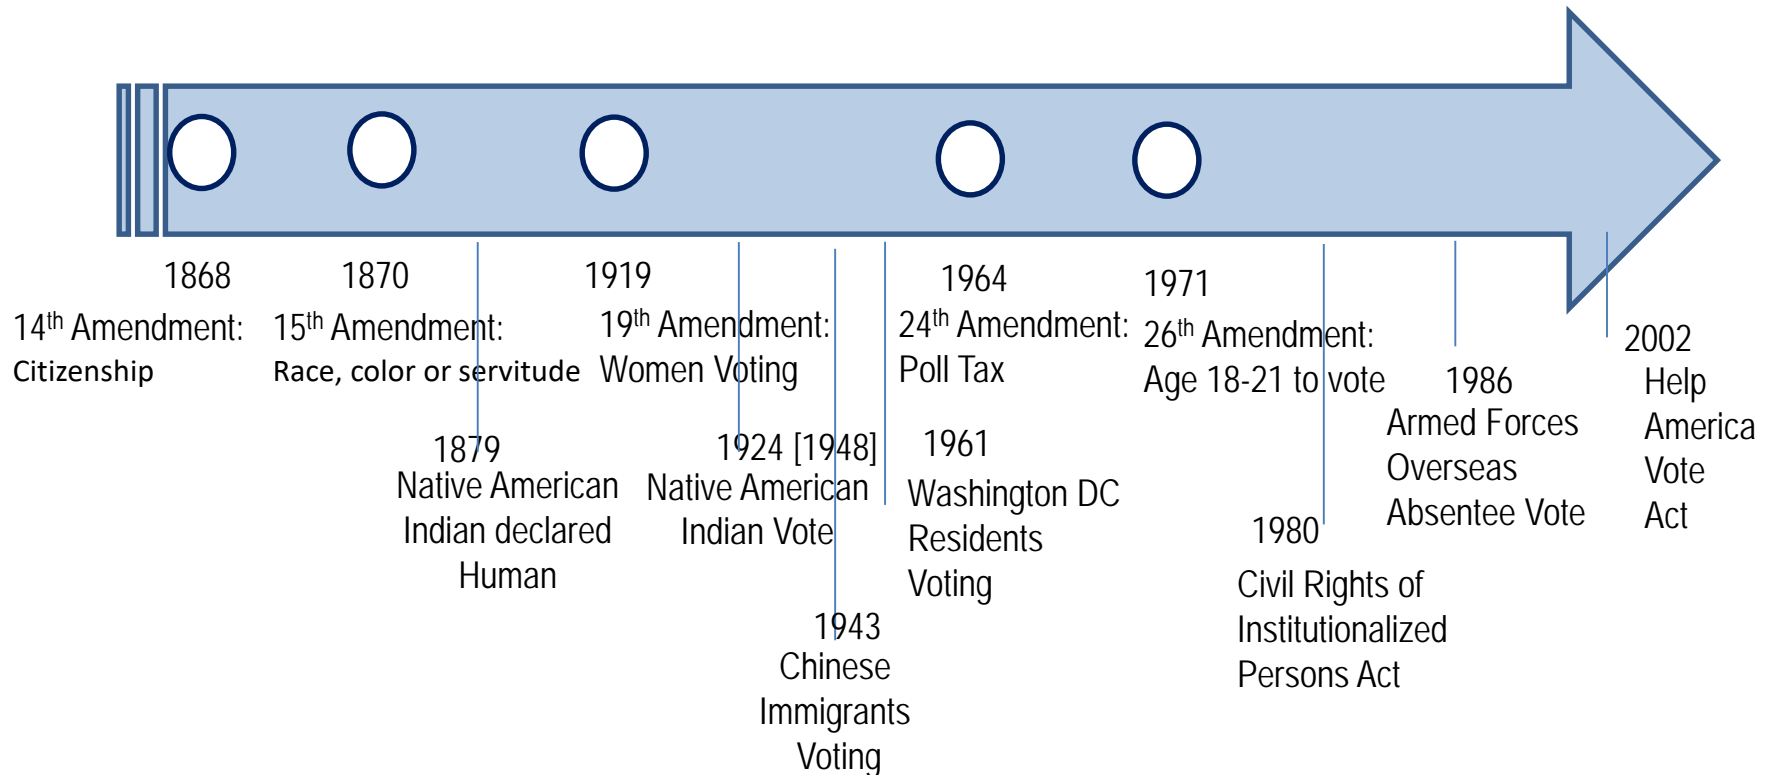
1868
14$^{th}$ Amendment:
Citizenship

1870
15$^{th}$ Amendment:
Race, color or servitude

1919
19$^{th}$ Amendment:
Women Voting

1964
24$^{th}$ Amendment:
Poll Tax

1971
26$^{th}$ Amendment:
Age 18-21 to vote

1879
Native American Indian declared Human

1924 [1948]
Native American Indian Vote

1943
Chinese Immigrants Voting

1961
Washington DC Residents Voting

1980
Civil Rights of Institutionalized Persons Act

1986
Armed Forces Overseas Absentee Vote

2002
Help America Vote Act